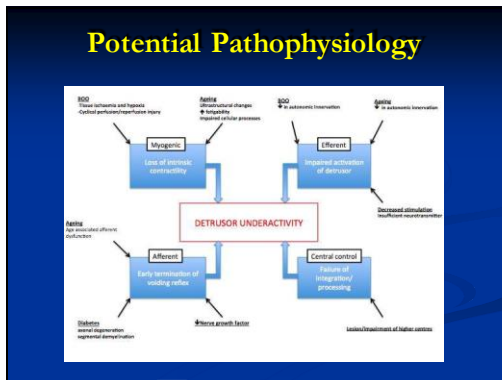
Potential Pathophysiology

BOO
-Tissue ischaemia and hypoxia
-Cyclical perfusion/reperfusion injury

Ageing
-Ultrastructural changes
-↓ fatigability
-Impaired cellular processes

BOO
↓ in autonomic innervation

Ageing
↓ in autonomic innervation

Myogenic
Loss of intrinsic contractility

Efferent
Impaired activation of detrusor

Decreased stimulation
Insufficient neurotransmitter

DETRUSOR UNDERACTIVITY

Ageing
Age associated afferent dysfunction

Afferent
Early termination of voiding reflex

Central control
Failure of integration/processing

Diabetes
axonal degeneration
segmental demyelination

↓ Nerve growth factor

Lesion/impairment of higher centres